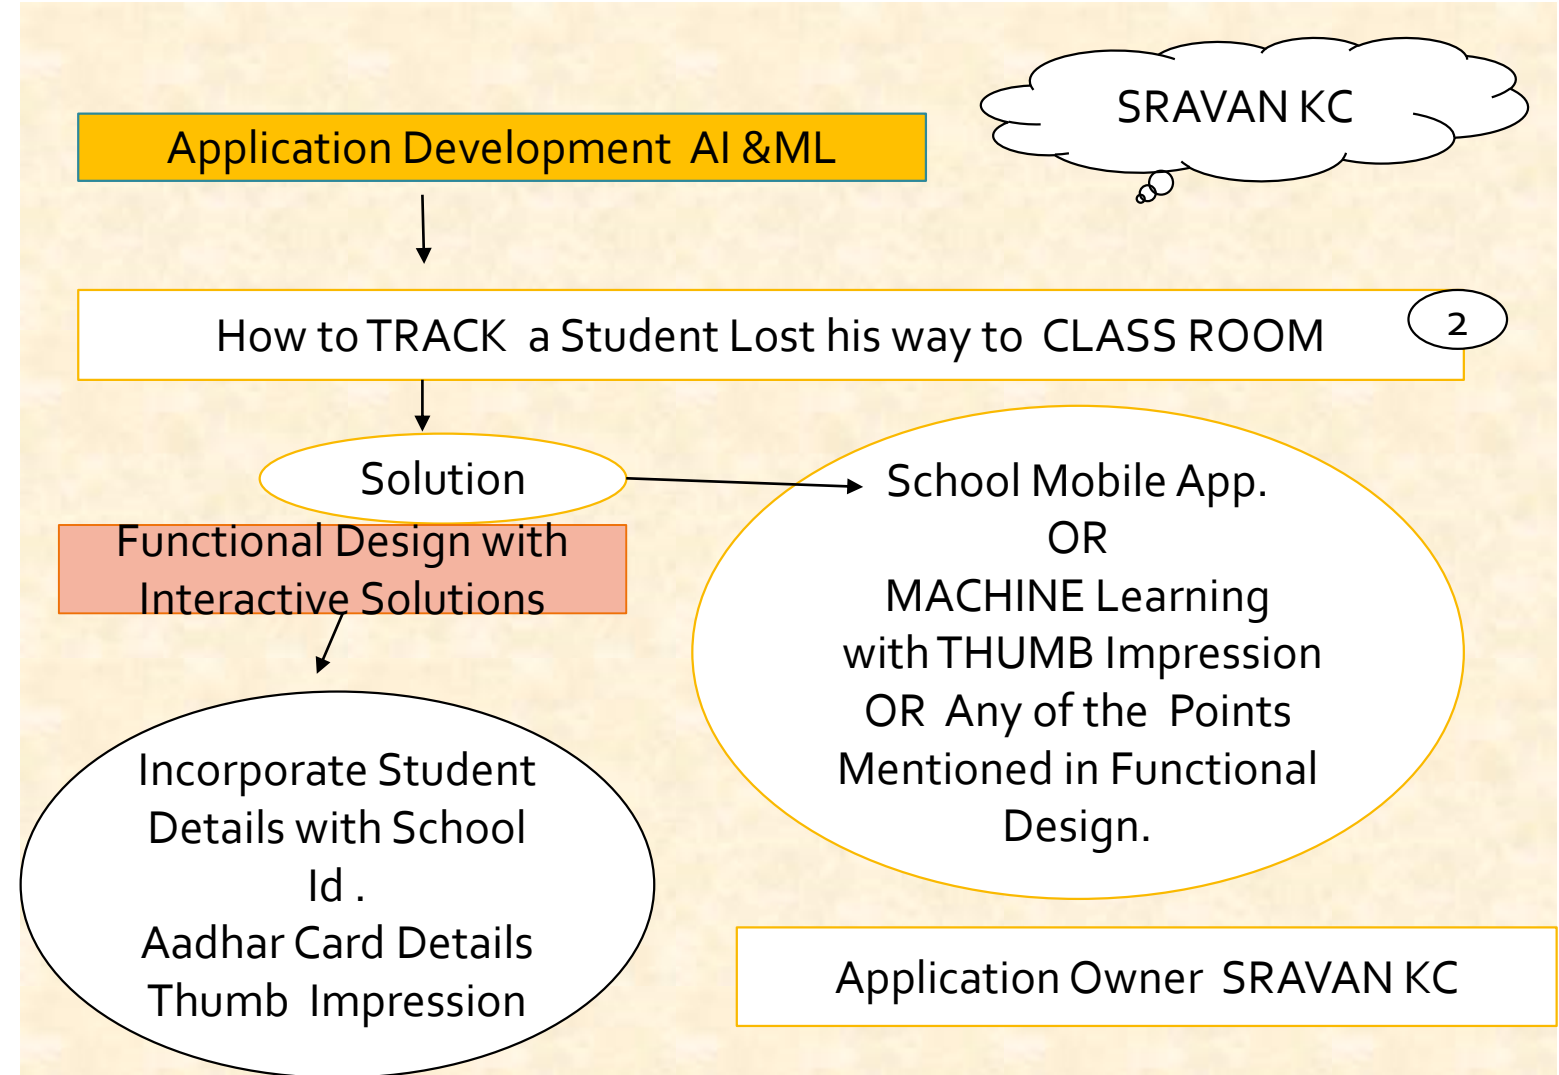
SRAVAN KC

Application Development AI &ML

How to TRACK a Student Lost his way to CLASS ROOM

2

Solution

Functional Design with Interactive Solutions

School Mobile App.
OR
MACHINE Learning with THUMB Impression
OR Any of the Points Mentioned in Functional Design.

Incorporate Student Details with School Id .
Aadhar Card Details
Thumb Impression

Application Owner SRAVAN KC